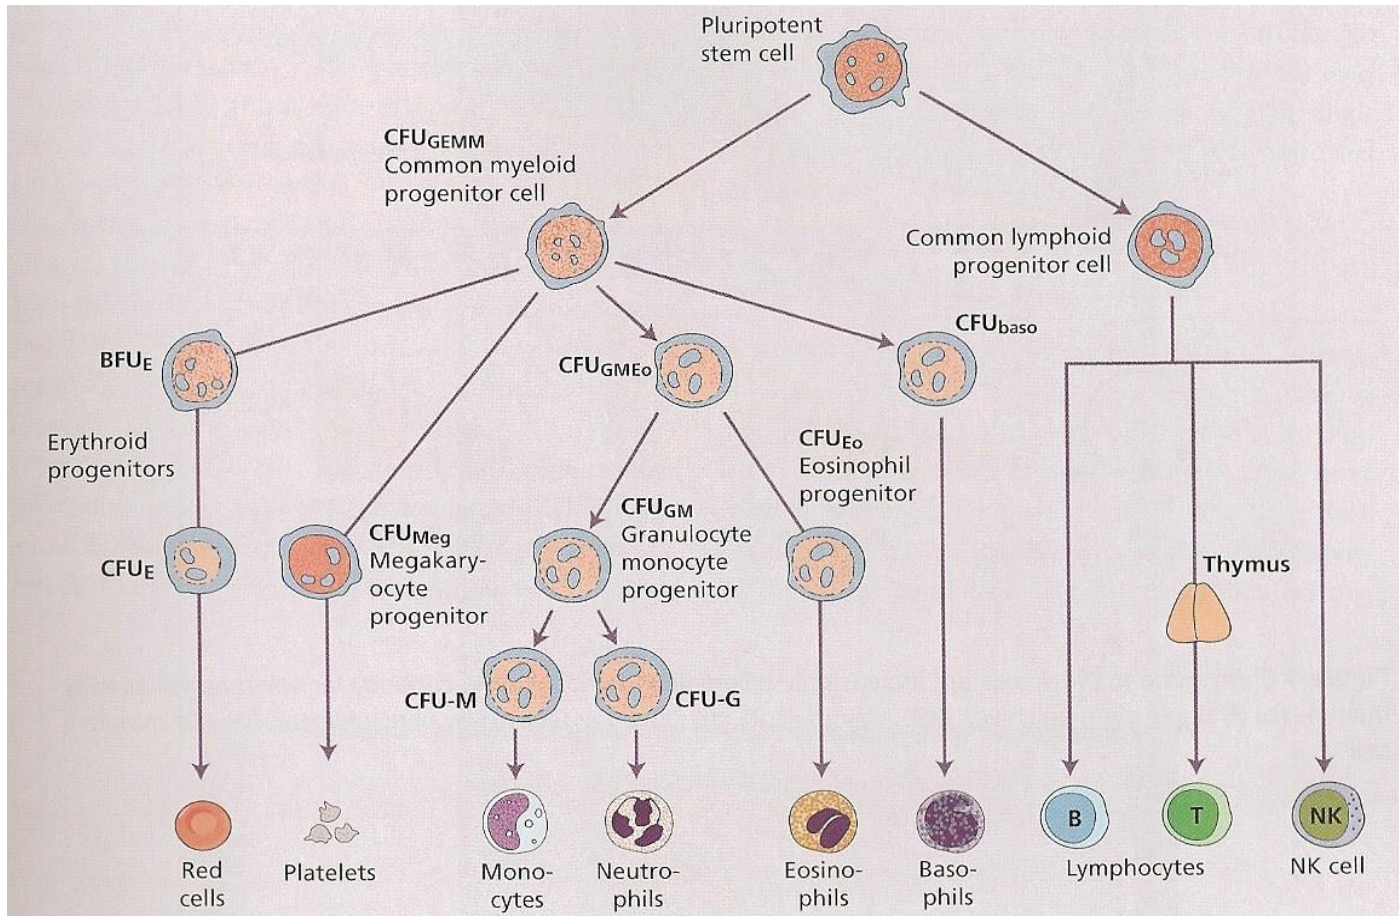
Pluripotent stem cell

$CFU_{GEMM}$ Common myeloid progenitor cell

Common lymphoid progenitor cell

$BFU_E$

$CFU_{GMEo}$

$CFU_{baso}$

Erythroid progenitors

$CFU_{Eo}$ Eosinophil progenitor

$CFU_{GM}$ Granulocyte monocyte progenitor

$CFU_E$

$CFU_{Meg}$ Megakaryocyte progenitor

Thymus

CFU-M

CFU-G

Red cells

Platelets

Monocytes

Neutrophils

Eosinophils

Basophils

B

T

NK

Lymphocytes

NK cell